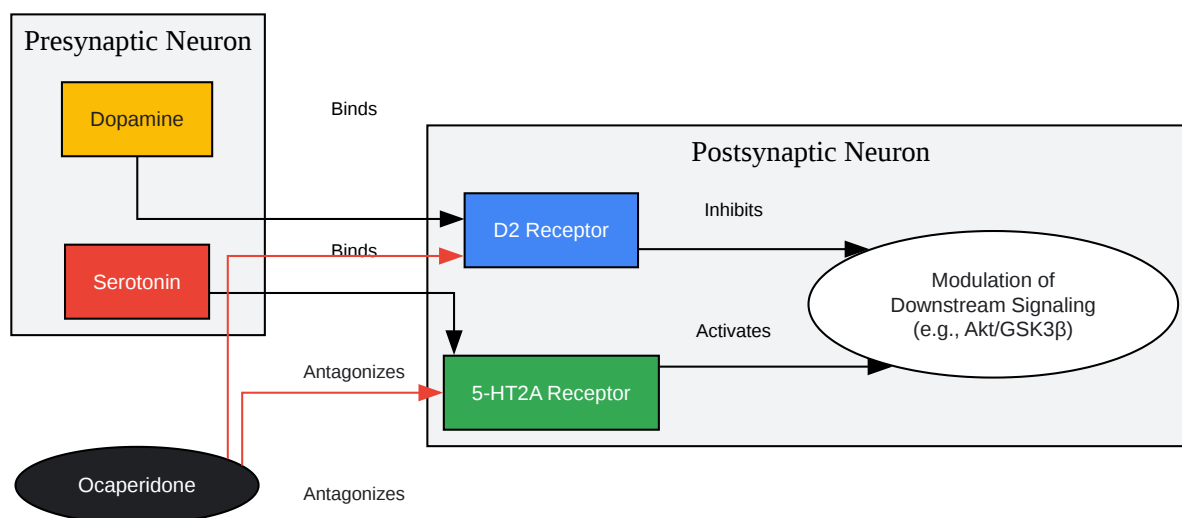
Presynaptic Neuron

Dopamine

Serotonin

Binds

Postsynaptic Neuron

D2 Receptor

Inhibits

Binds

Modulation of Downstream Signaling (e.g., Akt/GSK3β)

Activates

Antagonizes

5-HT2A Receptor

Ocaperidone

Antagonizes